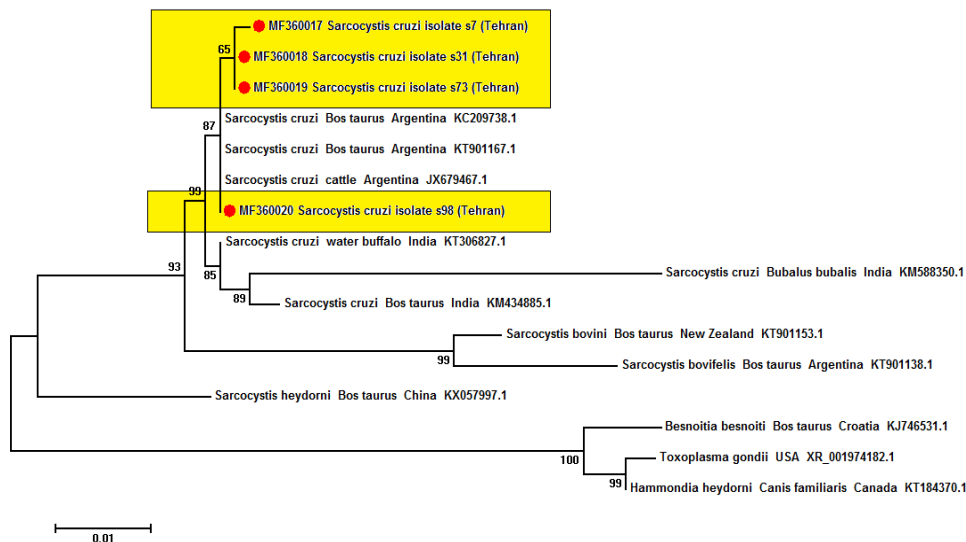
MF360017 Sarcocystis cruzi isolate s7 (Tehran)
65
MF360018 Sarcocystis cruzi isolate s31 (Tehran)
MF360019 Sarcocystis cruzi isolate s73 (Tehran)
87
Sarcocystis cruzi Bos taurus Argentina KC209738.1
Sarcocystis cruzi Bos taurus Argentina KT901167.1
Sarcocystis cruzi cattle Argentina JX679467.1
99
MF360020 Sarcocystis cruzi isolate s98 (Tehran)
Sarcocystis cruzi water buffalo India KT306827.1
93
85
Sarcocystis cruzi Bubalus bubalis India KM588350.1
89
Sarcocystis cruzi Bos taurus India KM434885.1
Sarcocystis bovini Bos taurus New Zealand KT901153.1
99
Sarcocystis bovifelis Bos taurus Argentina KT901138.1
Sarcocystis heydorni Bos taurus China KX057997.1
Besnoitia besnoiti Bos taurus Croatia KJ746531.1
100
Toxoplasma gondii USA XR_001974182.1
99
Hammondia heydorni Canis familiaris Canada KT184370.1
0.01